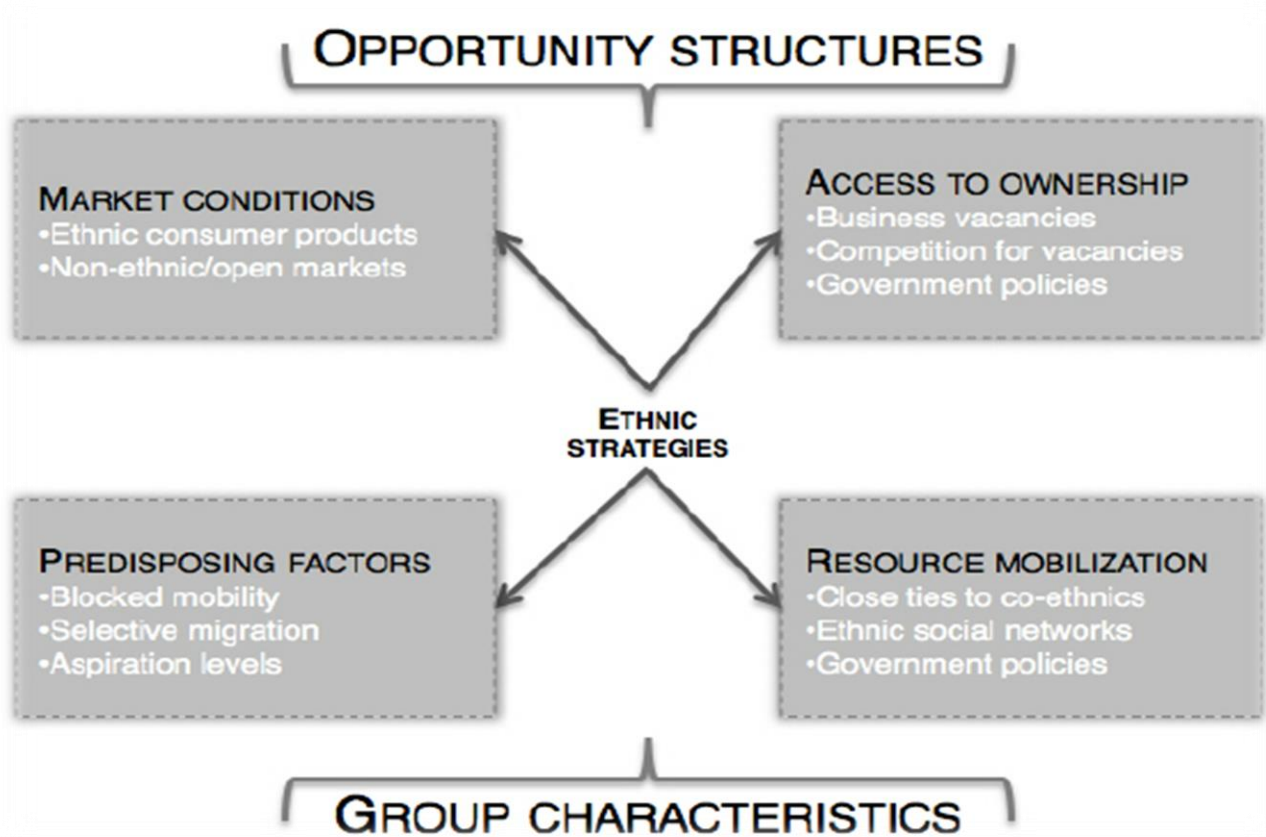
OPPORTUNITY STRUCTURES

MARKET CONDITIONS
•Ethnic consumer products
•Non-ethnic/open markets

ACCESS TO OWNERSHIP
•Business vacancies
•Competition for vacancies
•Government policies

ETHNIC STRATEGIES

PREDISPOSING FACTORS
•Blocked mobility
•Selective migration
•Aspiration levels

RESOURCE MOBILIZATION
•Close ties to co-ethnics
•Ethnic social networks
•Government policies

GROUP CHARACTERISTICS